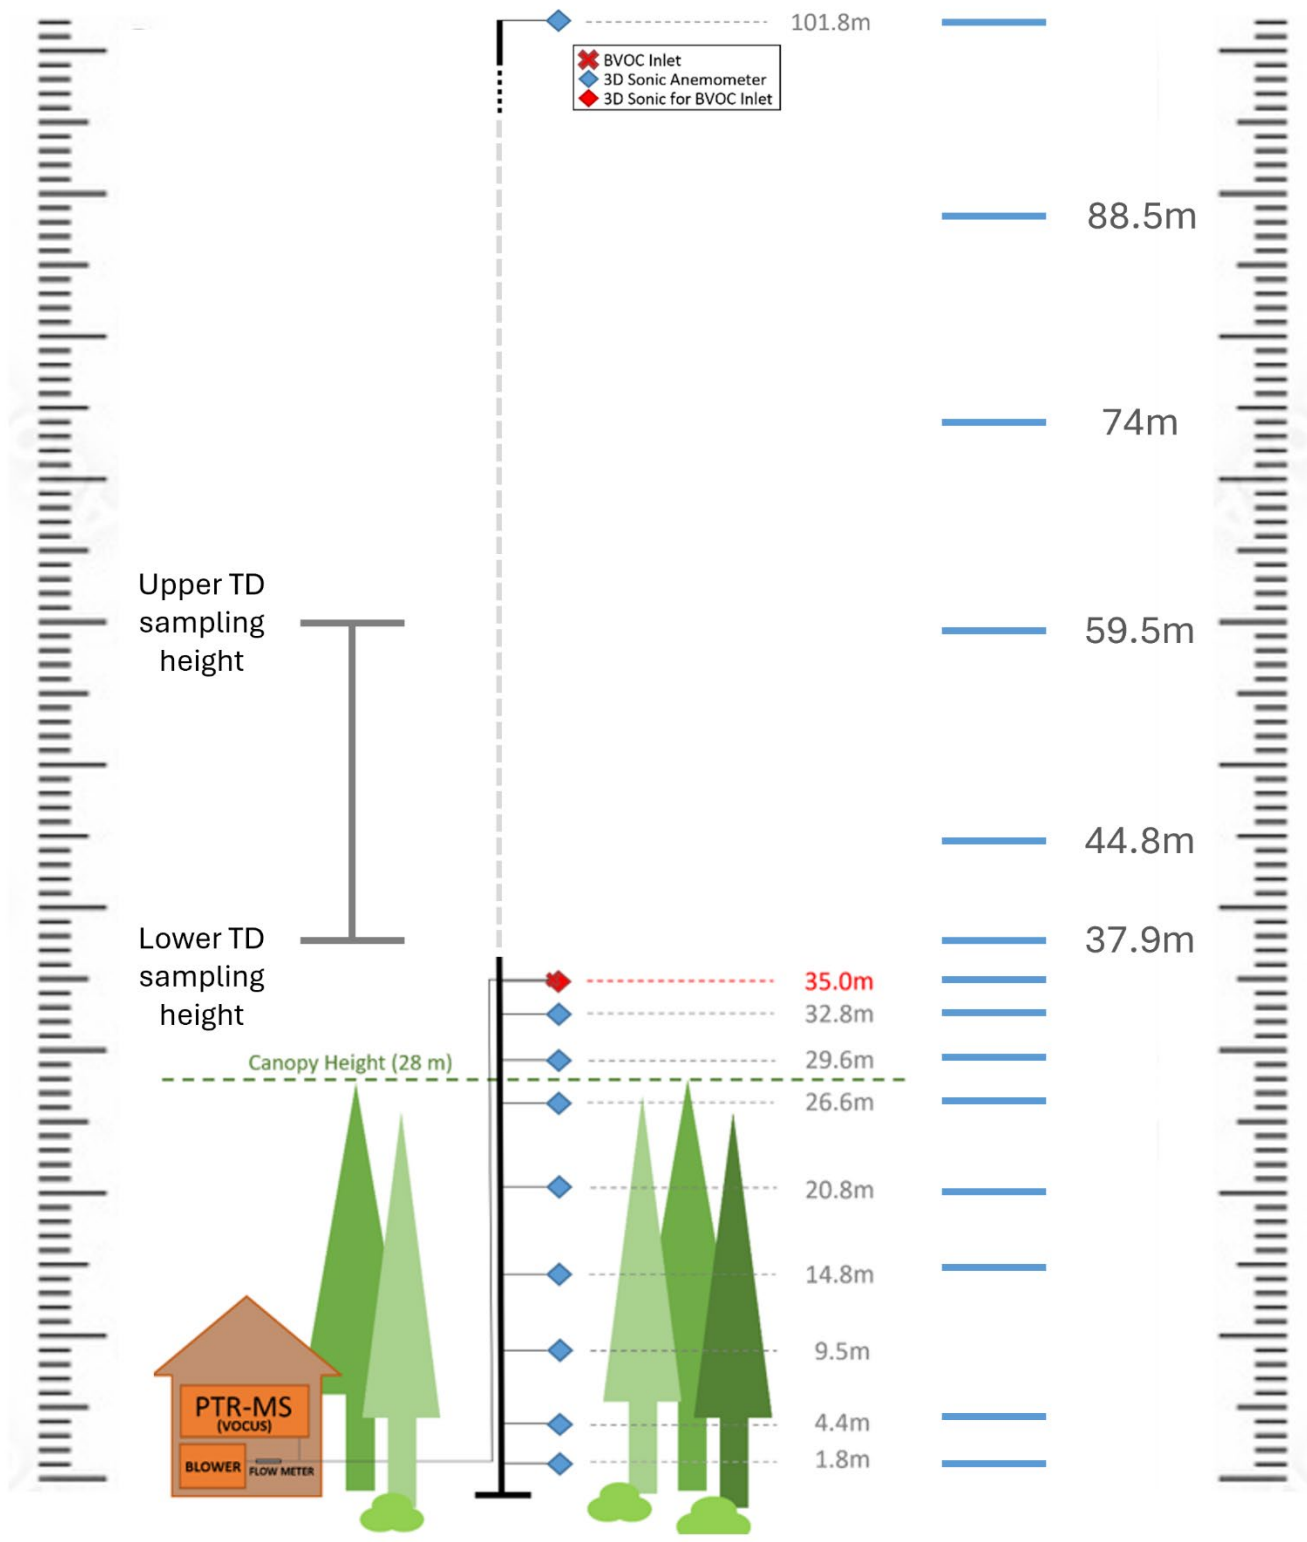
101.8m

BVOC Inlet
3D Sonic Anemometer
3D Sonic for BVOC Inlet

88.5m

74m

Upper TD sampling height

59.5m

44.8m

Lower TD sampling height

37.9m

35.0m
32.8m
Canopy Height (28 m)
29.6m
26.6m
20.8m
14.8m
9.5m
4.4m
1.8m

PTR-MS
(VOCUS)
BLOWER
FLOW METER